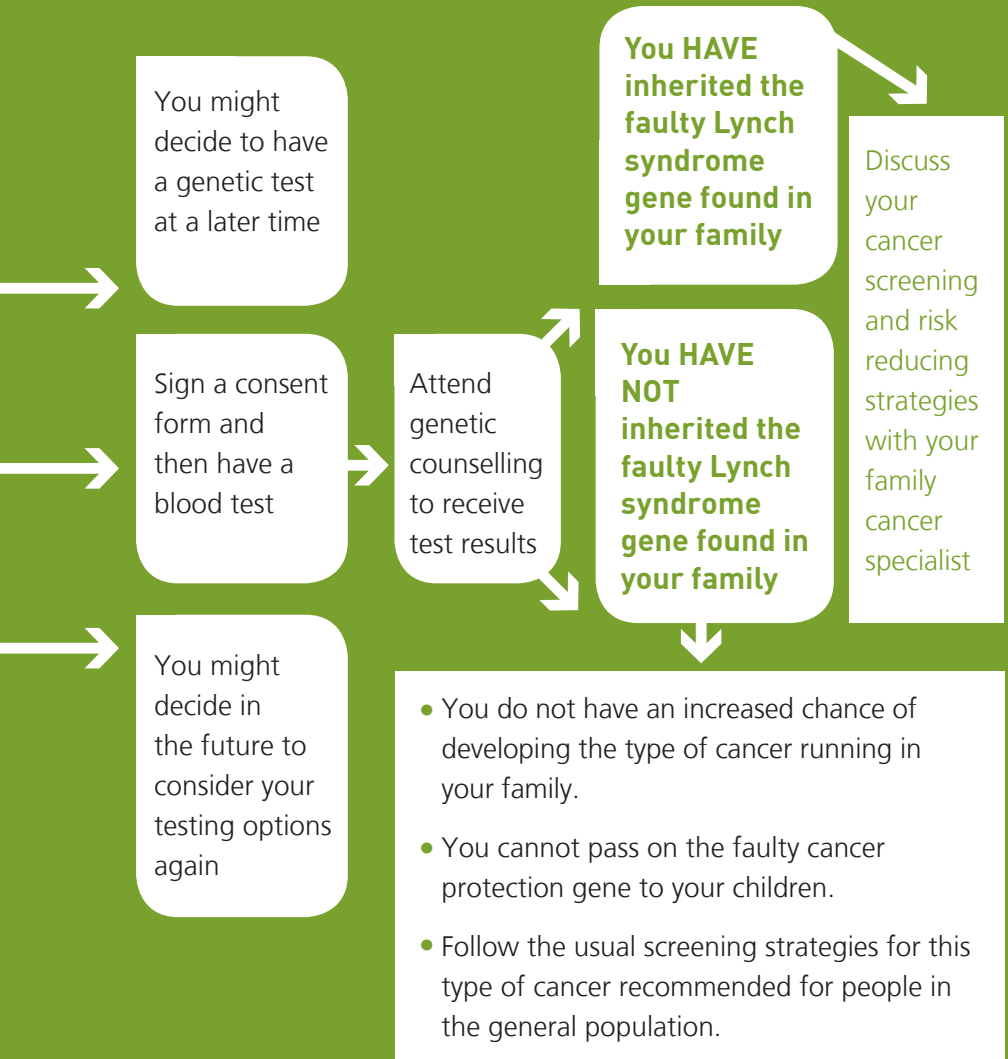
You might decide to have a genetic test at a later time

Sign a consent form and then have a blood test

You might decide in the future to consider your testing options again

Attend genetic counselling to receive test results

You HAVE inherited the faulty Lynch syndrome gene found in your family

You HAVE NOT inherited the faulty Lynch syndrome gene found in your family

Discuss your cancer screening and risk reducing strategies with your family cancer specialist

• You do not have an increased chance of developing the type of cancer running in your family.

• You cannot pass on the faulty cancer protection gene to your children.

• Follow the usual screening strategies for this type of cancer recommended for people in the general population.